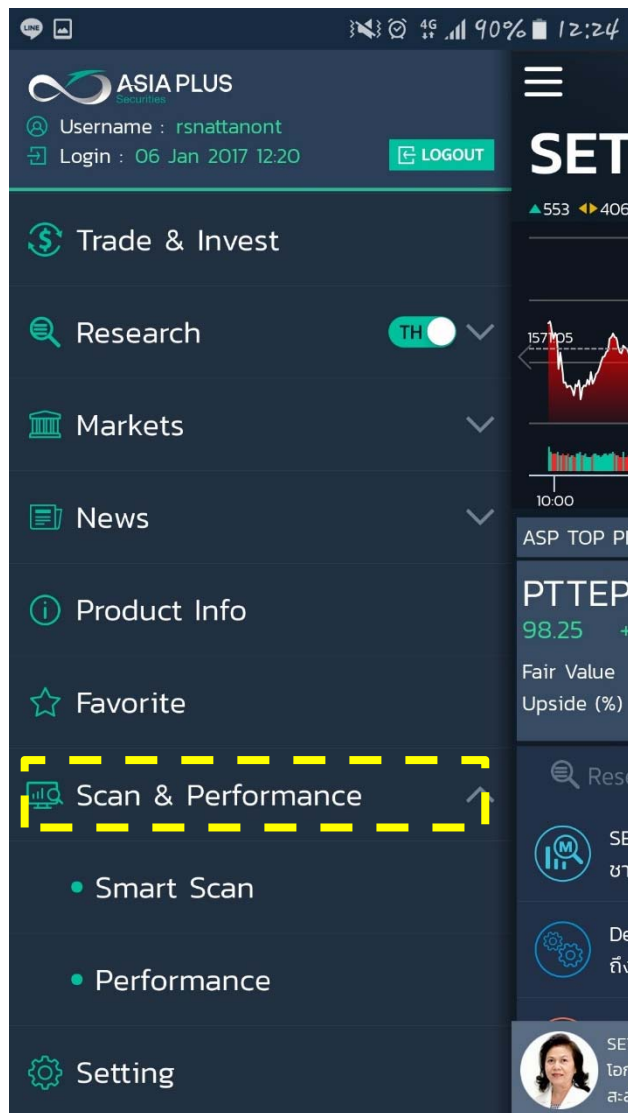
4G 90% 12:24

ASIA PLUS Securities
Username : rsnattanont
Login : 06 Jan 2017 12:20
LOGOUT

Trade & Invest
Research TH
Markets
News
Product Info
Favorite
Scan & Performance
• Smart Scan
• Performance
Setting

SET
▲553 ◆406
1571.05
10:00
ASP TOP P
PTTEP
98.25 +
Fair Value
Upside (%)
Res
SE
ชา
De
ถึง
SET
ไอ
สะ